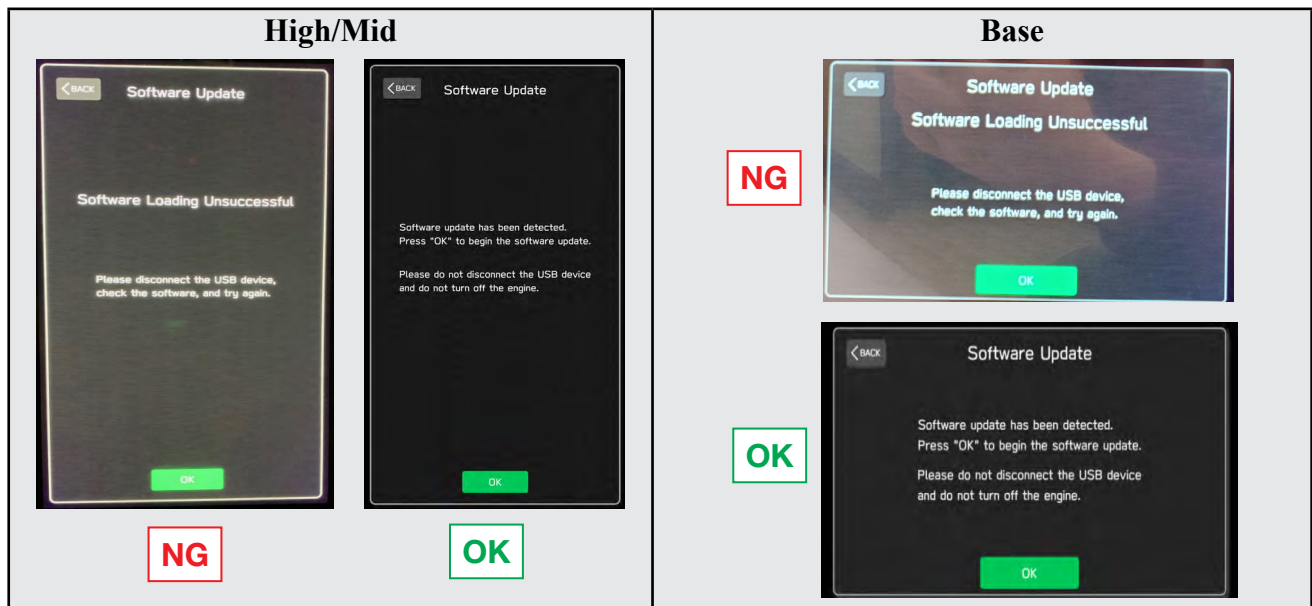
| High/Mid | Base |
|---|---|
| BACK Software Update Software Loading Unsuccessful Please disconnect the USB device, check the software, and try again. OK NG BACK Software Update Software update has been detected. Press "OK" to begin the software update. Please do not disconnect the USB device and do not turn off the engine. OK OK | BACK Software Update Software Loading Unsuccessful Please disconnect the USB device, check the software, and try again. OK NG BACK Software Update Software update has been detected. Press "OK" to begin the software update. Please do not disconnect the USB device and do not turn off the engine. OK OK |